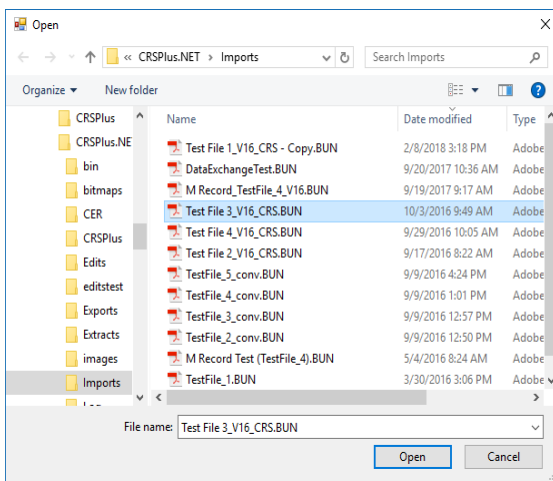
Open

« CRSPlus.NET › Imports

Search Imports

Organize ▾ New folder

CRSPlus
CRSPlus.NE
bin
bitmaps
CER
CRSPlus
Edits
editstest
Exports
Extracts
images
Imports

| Name | Date modified | Type |
|---|---|---|
| Test File 1_V16_CRS - Copy.BUN | 2/8/2018 3:18 PM | Adobe |
| DataExchangeTest.BUN | 9/20/2017 10:36 AM | Adobe |
| M Record_TestFile_4_V16.BUN | 9/19/2017 9:17 AM | Adobe |
| Test File 3_V16_CRS.BUN | 10/3/2016 9:49 AM | Adobe |
| Test File 4_V16_CRS.BUN | 9/29/2016 10:05 AM | Adobe |
| Test File 2_V16_CRS.BUN | 9/17/2016 8:22 AM | Adobe |
| TestFile_5_conv.BUN | 9/9/2016 4:24 PM | Adobe |
| TestFile_4_conv.BUN | 9/9/2016 1:01 PM | Adobe |
| TestFile_3_conv.BUN | 9/9/2016 12:57 PM | Adobe |
| TestFile_2_conv.BUN | 9/9/2016 12:50 PM | Adobe |
| M Record Test (TestFile_4).BUN | 5/4/2016 8:24 AM | Adobe |
| TestFile_1.BUN | 3/30/2016 3:06 PM | Adobe |

File name: Test File 3_V16_CRS.BUN

Open Cancel